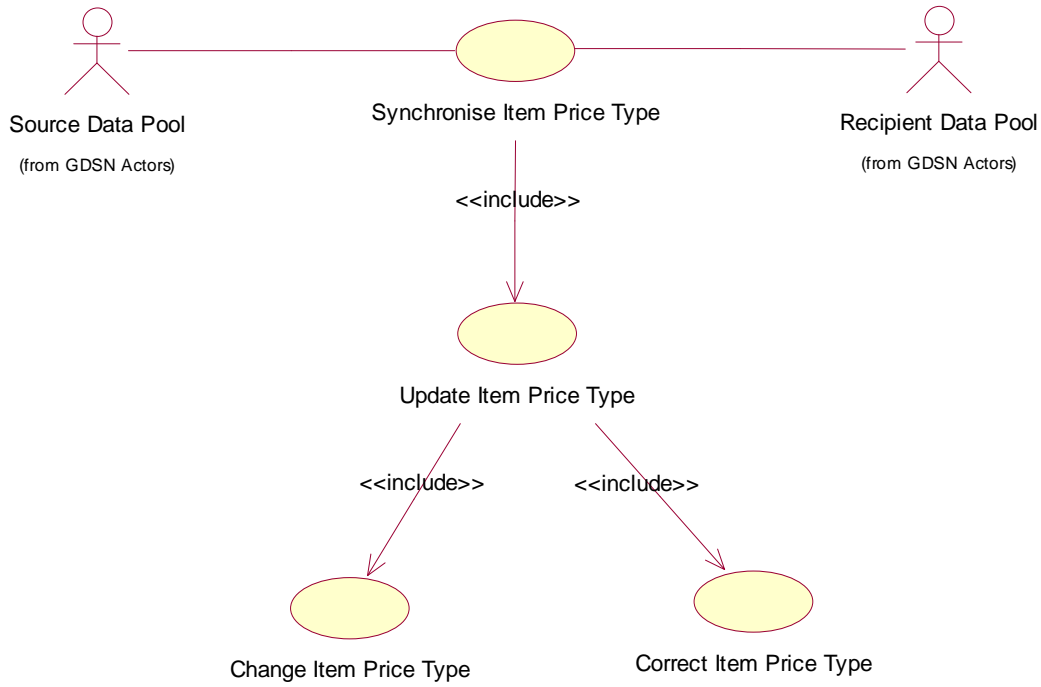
Source Data Pool
(from GDSN Actors)

Synchronise Item Price Type

Recipient Data Pool
(from GDSN Actors)

<<include>>

Update Item Price Type

<<include>>

<<include>>

Change Item Price Type

Correct Item Price Type